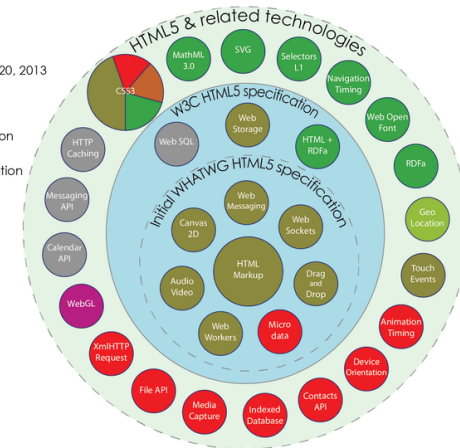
20, 2013

on

ation

HTML5 & related technologies

CSS3

MathML 3.0

SVG

Selectors L1

Navigation Timing

Web Open Font

RDFa

Geo Location

Touch Events

Animation Timing

Device Orientation

Contacts API

Indexed Database

Media Capture

File API

XmlHTTP Request

WebGL

Calendar API

Messaging API

HTTP Caching

W3C HTML5 specification

Web SQL

Web Storage

HTML + RDFa

Initial WHATWG HTML5 specification

Web Messaging

Canvas 2D

Web Sockets

HTML Markup

Audio Video

Drag and Drop

Web Workers

Micro data